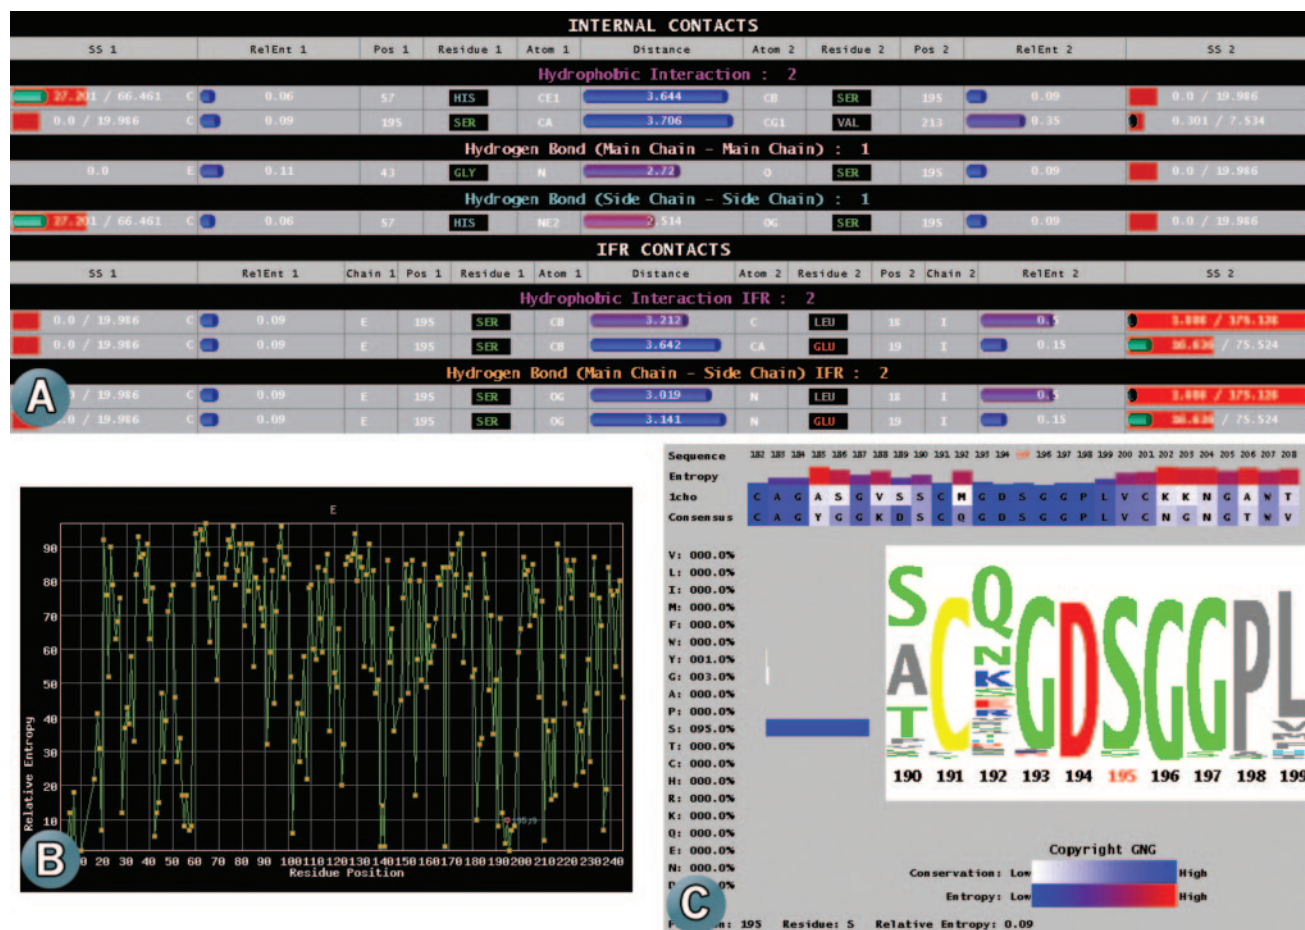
INTERNAL CONTACTS

| SS 1 | RelEnt 1 | Pos 1 | Residue 1 | Atom 1 | Distance | Atom 2 | Residue 2 | Pos 2 | RelEnt 2 | SS 2 |
|---|---|---|---|---|---|---|---|---|---|---|
| Hydrophobic Interaction : 2 | | | | | | | | | | |
| 27.201 / 66.461 C | 0.06 | 57 | HIS | CE1 | 3.644 | CB | SER | 195 | 0.09 | 0.0 / 19.986 |
| 0.0 / 19.986 C | 0.09 | 195 | SER | CA | 3.706 | CG1 | VAL | 213 | 0.35 | 0.301 / 7.534 |
| Hydrogen Bond (Main Chain - Main Chain) : 1 | | | | | | | | | | |
| 0.0 E | 0.11 | 43 | GLY | N | 2.72 | O | SER | 195 | 0.09 | 0.0 / 19.986 |
| Hydrogen Bond (Side Chain - Side Chain) : 1 | | | | | | | | | | |
| 27.201 / 66.461 C | 0.06 | 57 | HIS | NE2 | 2.514 | OG | SER | 195 | 0.09 | 0.0 / 19.986 |

IFR CONTACTS

| SS 1 | RelEnt 1 | Chain 1 | Pos 1 | Residue 1 | Atom 1 | Distance | Atom 2 | Residue 2 | Pos 2 | Chain 2 | RelEnt 2 | SS 2 |
|---|---|---|---|---|---|---|---|---|---|---|---|---|
| Hydrophobic Interaction IFR : 2 | | | | | | | | | | | | |
| 0.0 / 19.986 C | 0.09 | E | 195 | SER | CB | 3.212 | C | LEU | 18 | I | 0.5 | 3.888 / 175.128 |
| 0.0 / 19.986 C | 0.09 | E | 195 | SER | CB | 3.642 | CA | GLU | 19 | I | 0.15 | 36.636 / 75.524 |
| Hydrogen Bond (Main Chain - Side Chain) IFR : 2 | | | | | | | | | | | | |
| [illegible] / 19.986 C | 0.09 | E | 195 | SER | OG | 3.019 | N | LEU | 18 | I | 0.5 | 3.888 / 175.128 |
| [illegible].0 / 19.986 C | 0.09 | E | 195 | SER | OG | 3.141 | N | GLU | 19 | I | 0.15 | 36.636 / 75.524 |

A

E
Relative Entropy
90 80 70 60 50 40 30 20 10
0 20 30 40 50 60 70 80 90 100 110 120 130 140 150 160 170 180 190 200 210 220 230 240
Residue Position
195:9
B

Sequence 182 183 184 185 186 187 188 189 190 191 192 193 194 195 196 197 198 199 200 201 202 203 204 205 206 207 208
Entropy
1cho C A G A S G V S S C M G D S G G P L V C K K N G A W T
Consensus C A G Y G G K D S C Q G D S G G P L V C N G N G T W V
V: 000.0%
L: 000.0%
I: 000.0%
M: 000.0%
F: 000.0%
W: 000.0%
Y: 001.0%
G: 003.0%
A: 000.0%
P: 000.0%
S: 095.0%
T: 000.0%
C: 000.0%
H: 000.0%
R: 000.0%
K: 000.0%
Q: 000.0%
E: 000.0%
N: 000.0%
D: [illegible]0%
190 191 192 193 194 195 196 197 198 199
Copyright GNG
Conservation: Low High
Entropy: Low High
P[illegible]n: 195 Residue: S Relative Entropy: 0.09
C